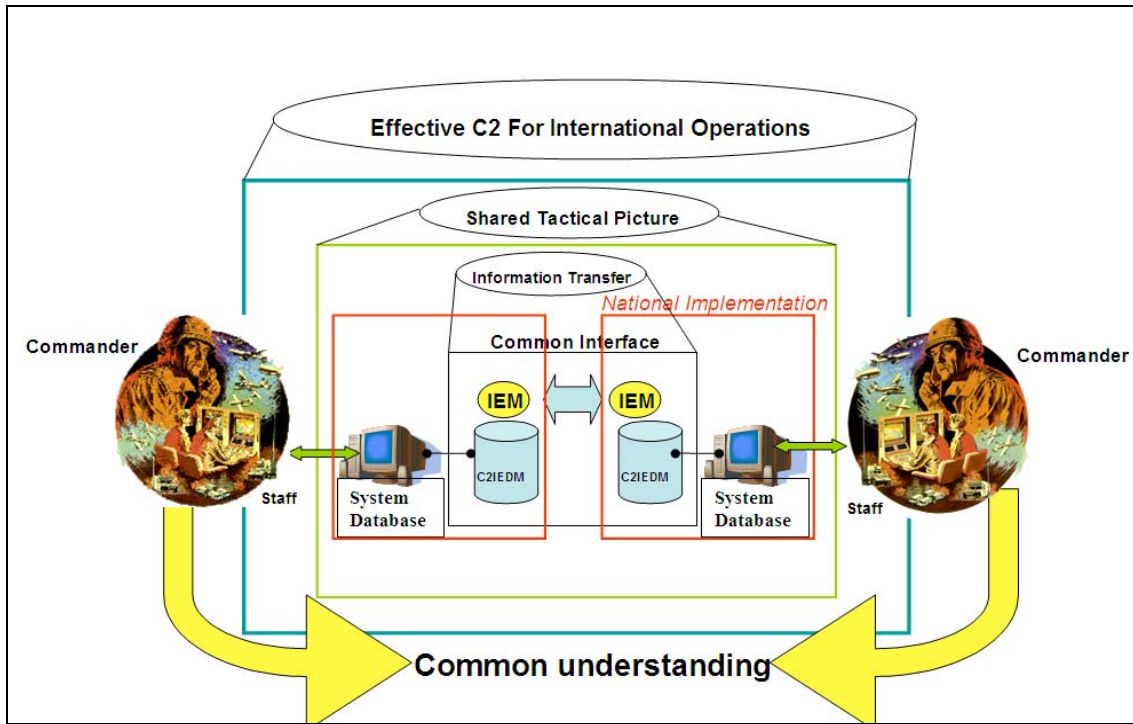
Effective C2 For International Operations

Shared Tactical Picture

Information Transfer

National Implementation

Common Interface

Commander

Commander

IEM

IEM

C2IEDM

C2IEDM

Staff

System Database

System Database

Staff

Common understanding